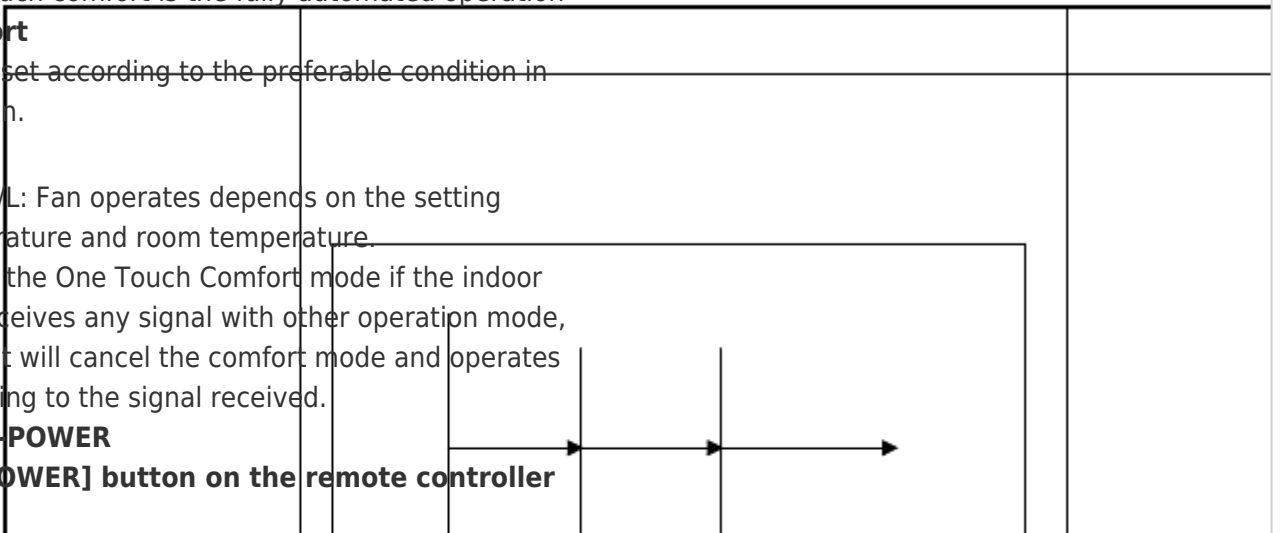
uch comfort is the fully automated operation
rt
set according to the preferable condition in
h.

L: Fan operates depends on the setting
ature and room temperature.
the One Touch Comfort mode if the indoor
eives any signal with other operation mode,
t will cancel the comfort mode and operates
ing to the signal received.
POWER
OWER] button on the remote controller